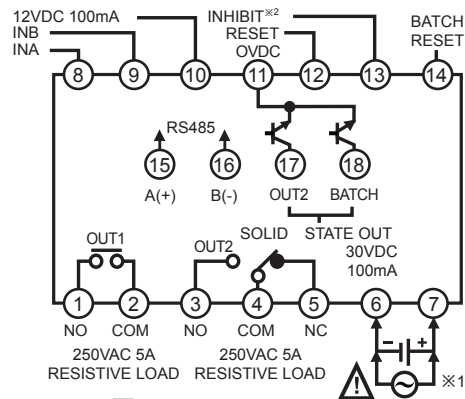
12VDC 100mA
INB
INA
INHIBIT※2
RESET
OVDC
BATCH RESET
8
9
10
11
12
13
14
RS485
15
16
A(+)
B(-)
17
18
OUT2
BATCH
STATE OUT
30VDC
100mA
OUT1
OUT2
SOLID
1
2
3
4
5
6
7
NO
COM
NO
COM
NC
250VAC 5A RESISTIVE LOAD
250VAC 5A RESISTIVE LOAD
−
+
※1